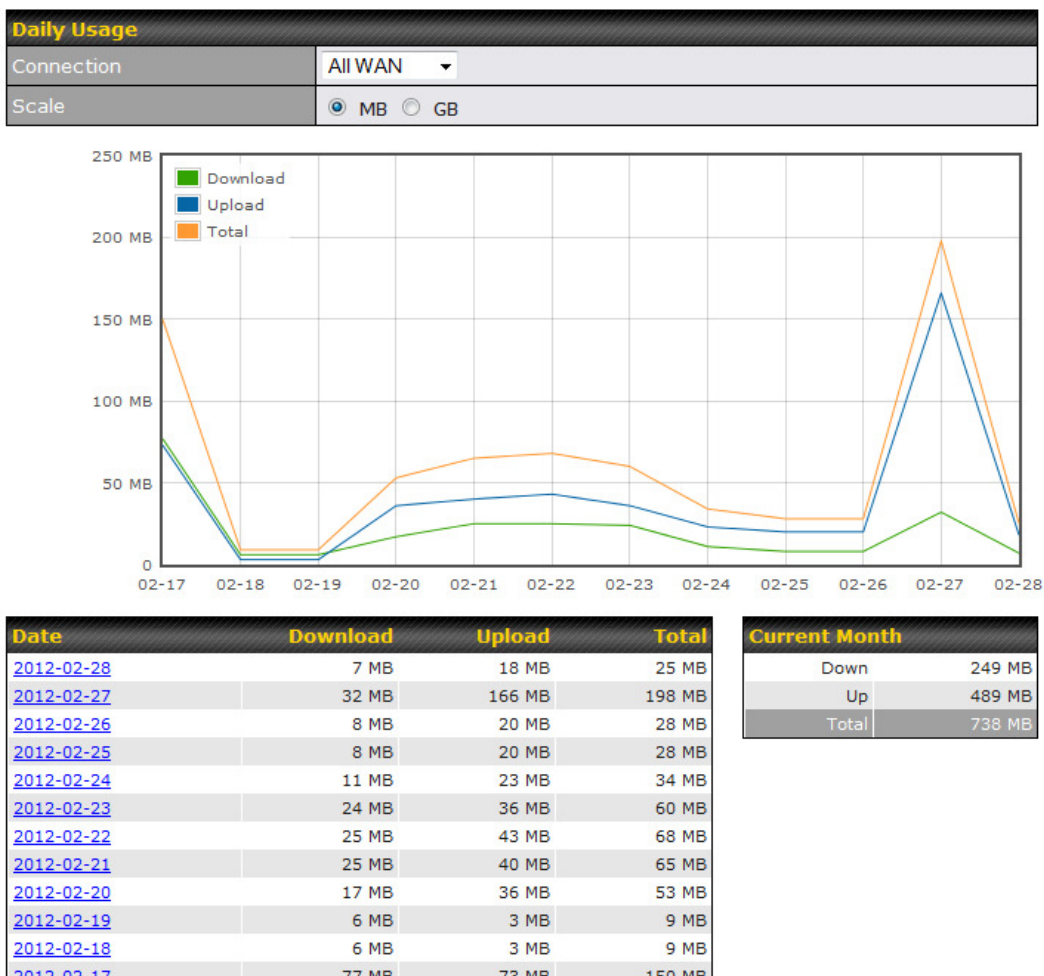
Daily Usage

| Connection | All WAN |
|---|---|
| Scale | MB GB |

250 MB
200 MB
150 MB
100 MB
50 MB
0

Download
Upload
Total

02-17 02-18 02-19 02-20 02-21 02-22 02-23 02-24 02-25 02-26 02-27 02-28

| Date | Download | Upload | Total |
|---|---|---|---|
| 2012-02-28 | 7 MB | 18 MB | 25 MB |
| 2012-02-27 | 32 MB | 166 MB | 198 MB |
| 2012-02-26 | 8 MB | 20 MB | 28 MB |
| 2012-02-25 | 8 MB | 20 MB | 28 MB |
| 2012-02-24 | 11 MB | 23 MB | 34 MB |
| 2012-02-23 | 24 MB | 36 MB | 60 MB |
| 2012-02-22 | 25 MB | 43 MB | 68 MB |
| 2012-02-21 | 25 MB | 40 MB | 65 MB |
| 2012-02-20 | 17 MB | 36 MB | 53 MB |
| 2012-02-19 | 6 MB | 3 MB | 9 MB |
| 2012-02-18 | 6 MB | 3 MB | 9 MB |
| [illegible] | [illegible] | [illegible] | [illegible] |

| Current Month | |
|---|---|
| Down | 249 MB |
| Up | 489 MB |
| Total | 738 MB |